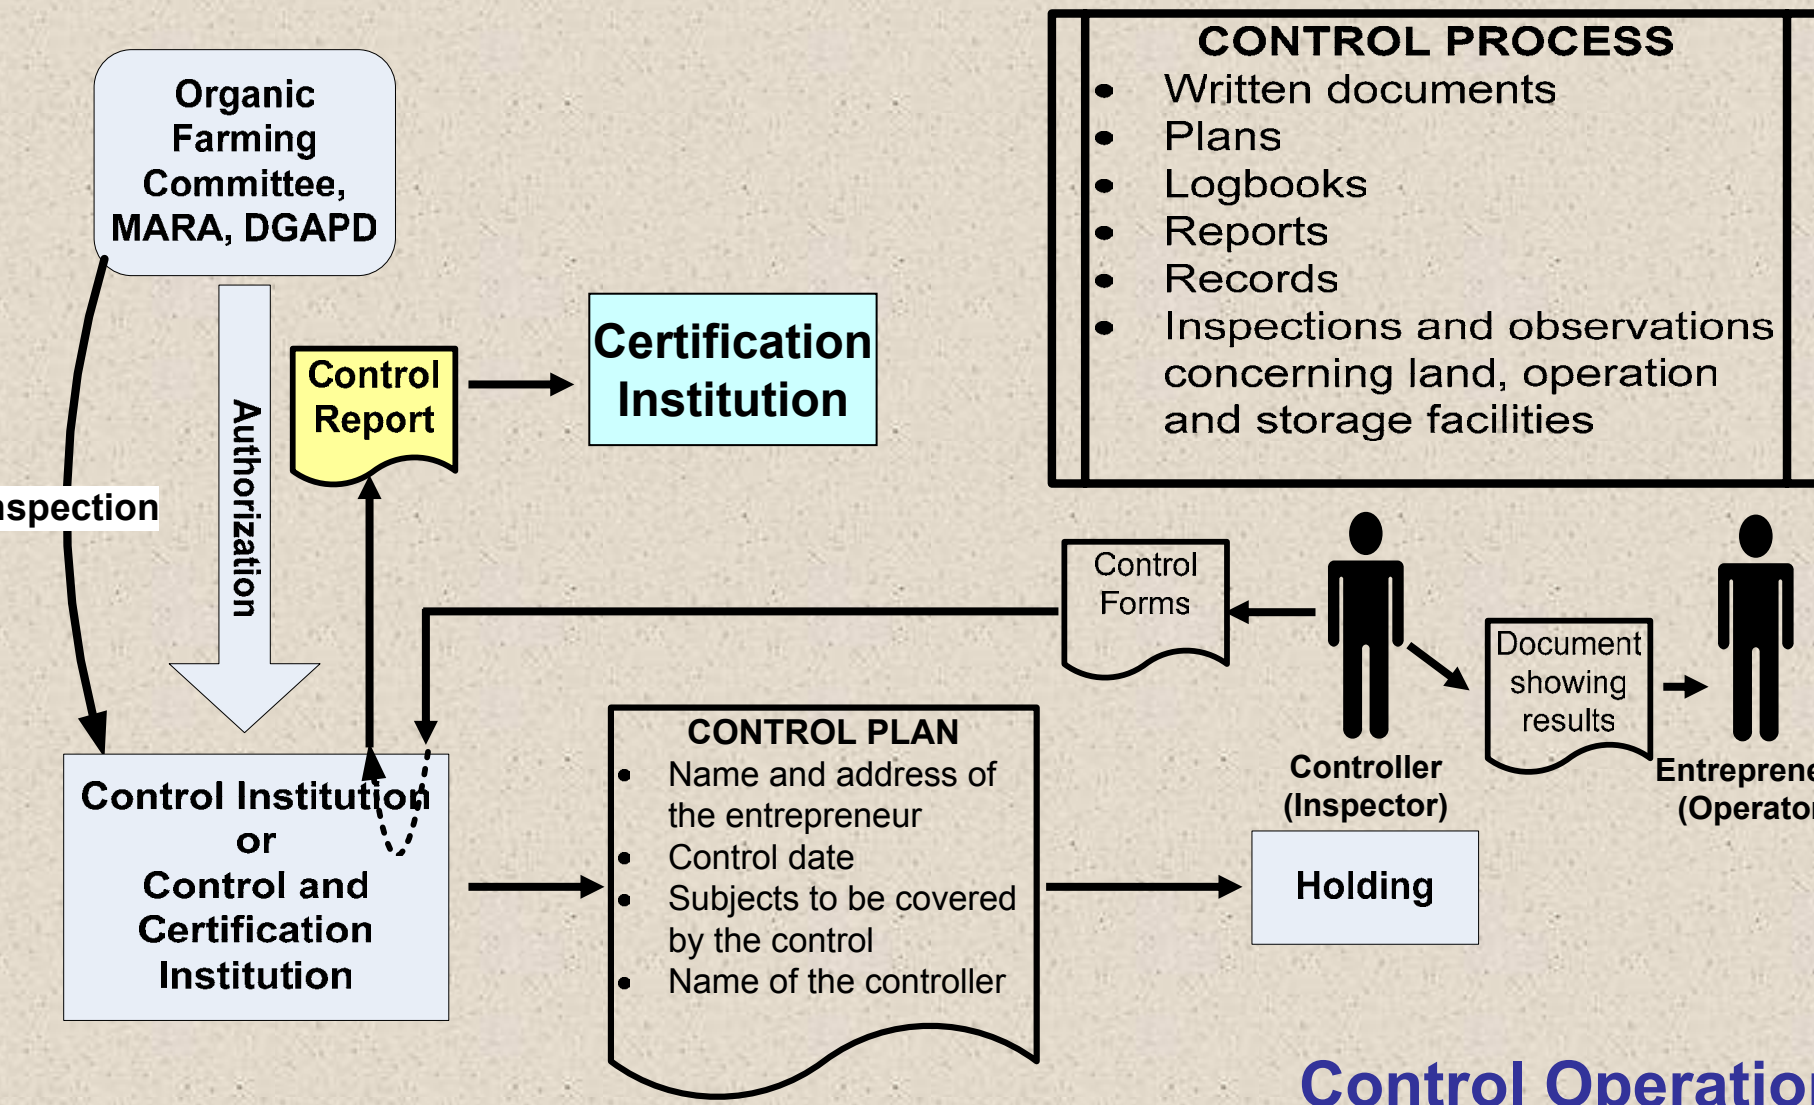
Organic Farming Committee, MARA, DGAPD

Authorization

nspection

Control Report

Certification Institution

CONTROL PROCESS
- Written documents
- Plans
- Logbooks
- Reports
- Records
- Inspections and observations concerning land, operation and storage facilities

Control Forms

Document showing results

Controller (Inspector)

Entreprene (Operato

Control Institution or Control and Certification Institution

CONTROL PLAN
- Name and address of the entrepreneur
- Control date
- Subjects to be covered by the control
- Name of the controller

Holding

Control Operatio